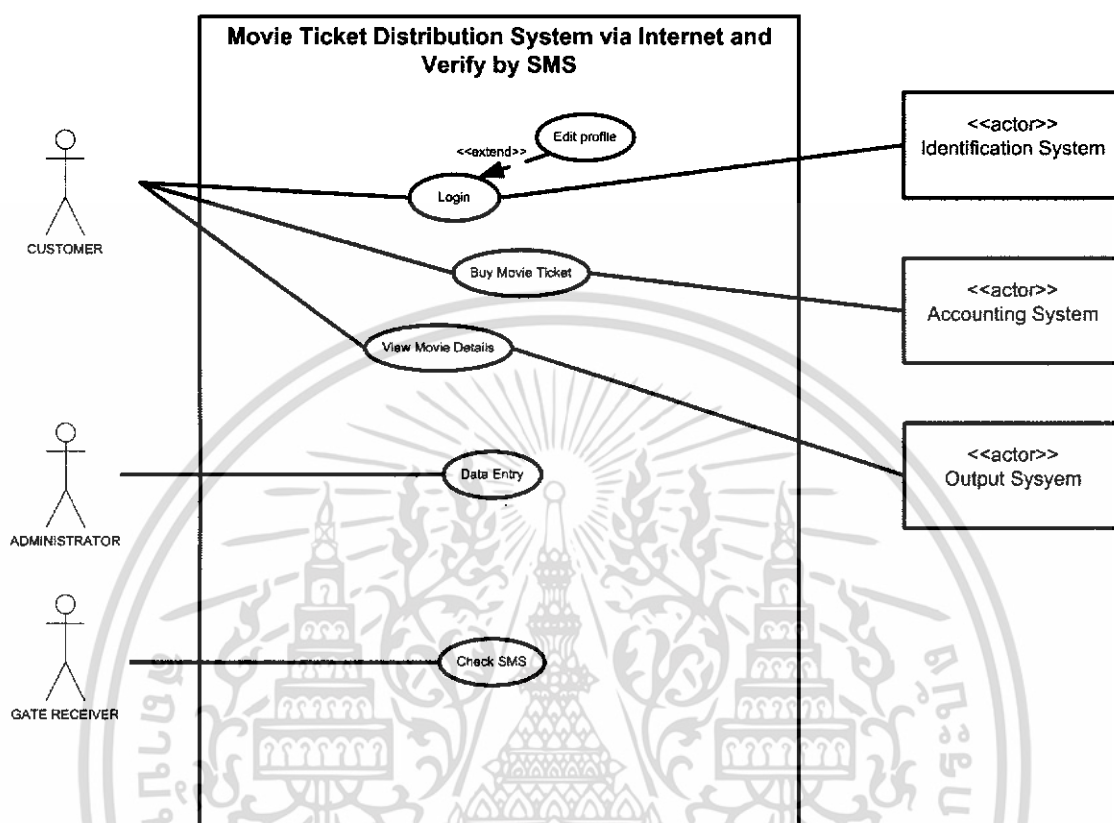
Movie Ticket Distribution System via Internet and Verify by SMS

Edit profile

<<extend>>

Login

<<actor>>
Identification System

CUSTOMER

Buy Movie Ticket

<<actor>>
Accounting System

View Movie Details

<<actor>>
Output Sysyem

Data Entry

ADMINISTRATOR

Check SMS

GATE RECEIVER